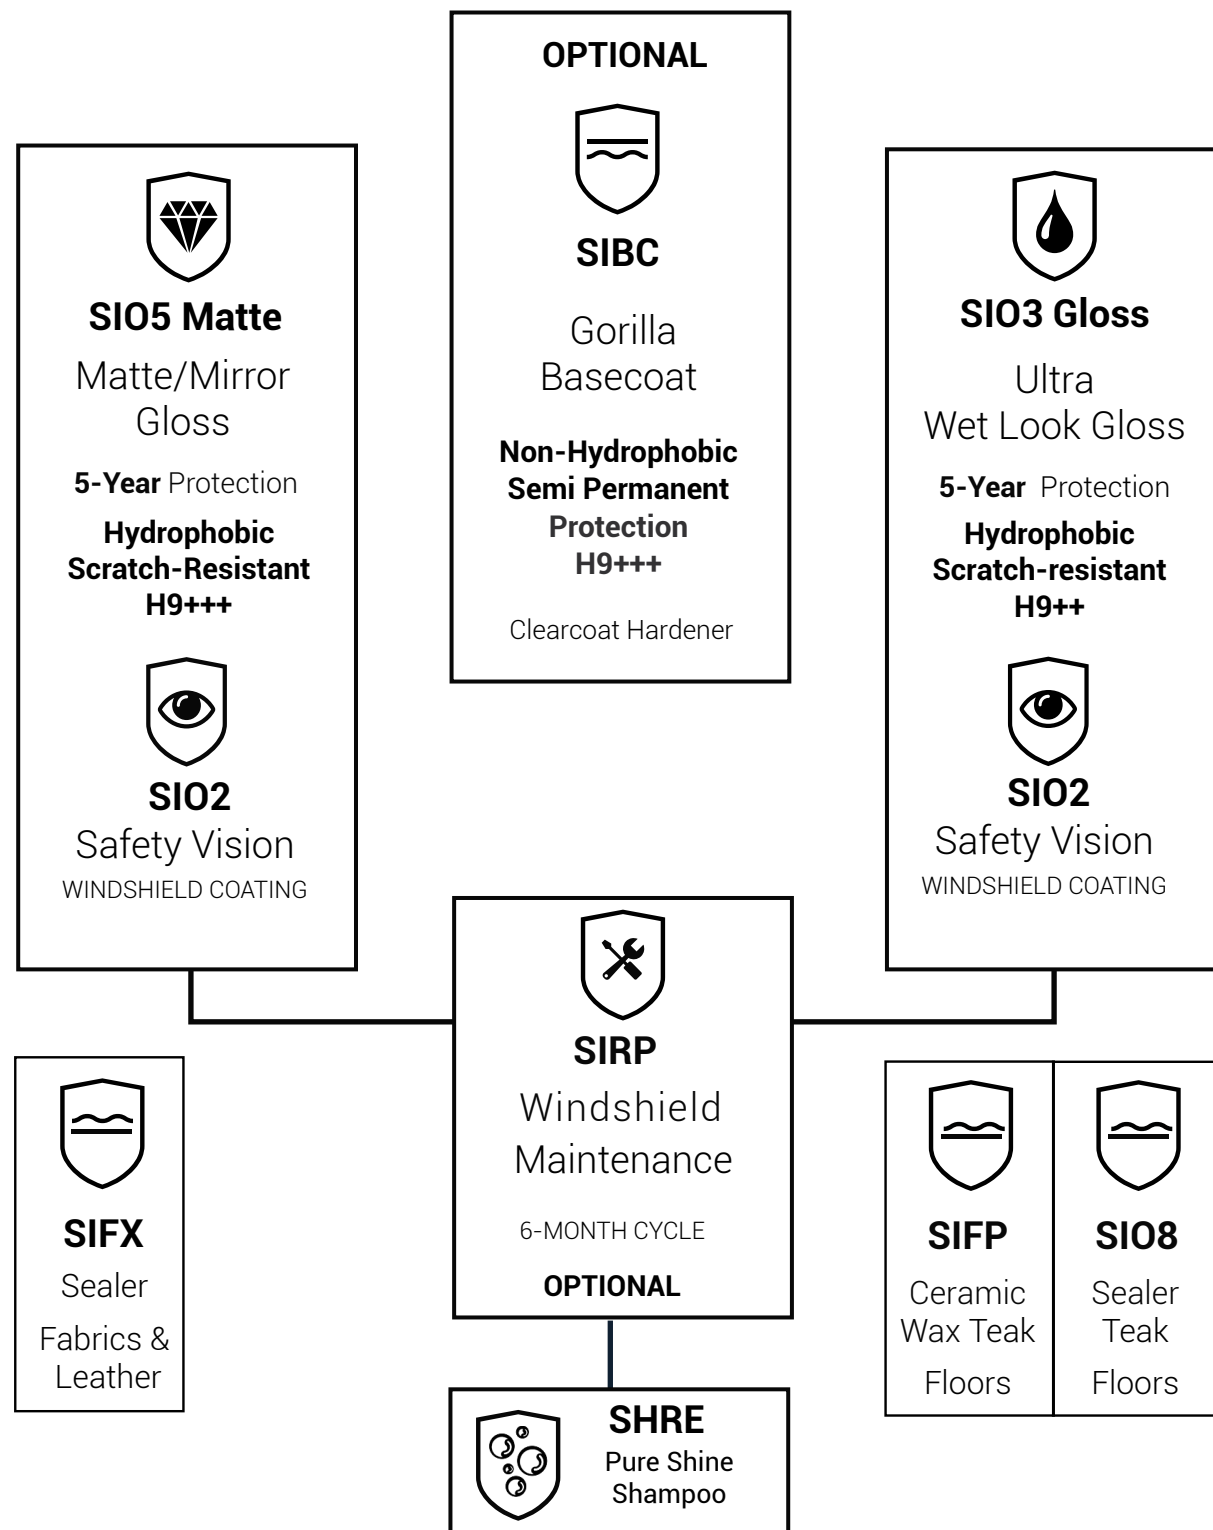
OPTIONAL

SIBC

Gorilla Basecoat

Non-Hydrophobic
Semi Permanent
Protection
H9+++

Clearcoat Hardener

SIO5 Matte

Matte/Mirror Gloss

5-Year Protection

Hydrophobic
Scratch-Resistant
H9+++

SIO2

Safety Vision

WINDSHIELD COATING

SIO3 Gloss

Ultra Wet Look Gloss

5-Year Protection

Hydrophobic
Scratch-resistant
H9++

SIO2

Safety Vision

WINDSHIELD COATING

SIRP

Windshield Maintenance

6-MONTH CYCLE

OPTIONAL

SIFX

Sealer

Fabrics & Leather

SIFP

Ceramic Wax Teak

Floors

SIO8

Sealer Teak

Floors

SHRE

Pure Shine Shampoo